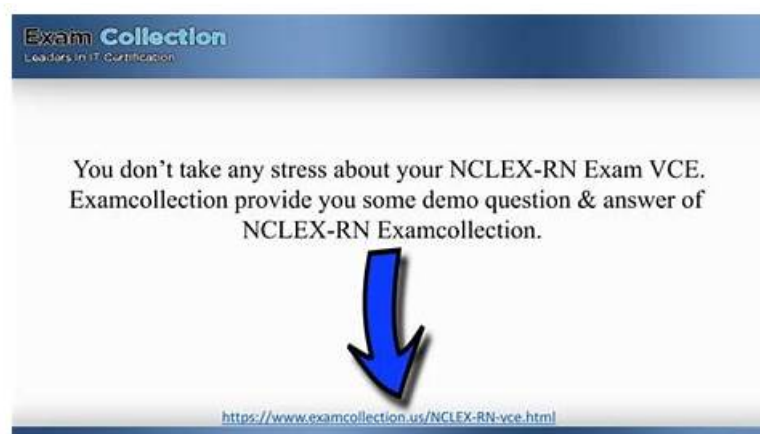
Exam Collection
Leaders in IT Certification

You don't take any stress about your NCLEX-RN Exam VCE. Examcollection provide you some demo question & answer of NCLEX-RN Examcollection.

https://www.examcollection.us/NCLEX-RN-vce.html